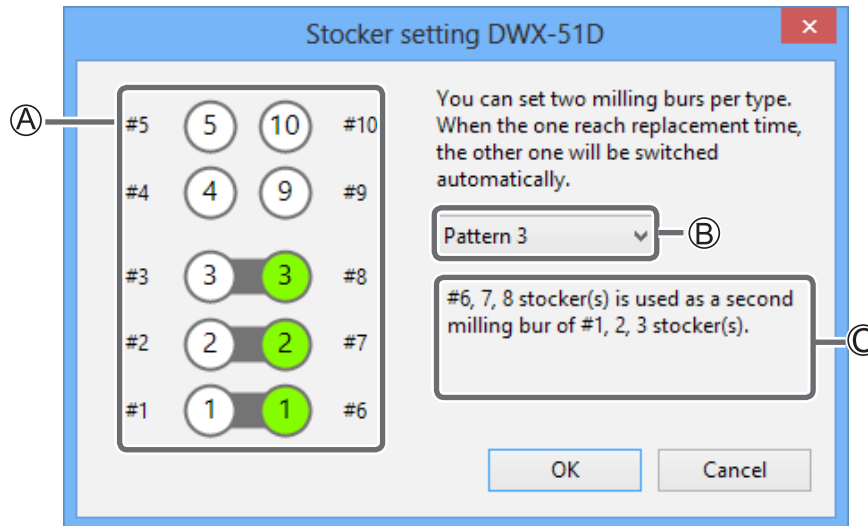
Stocker setting DWX-51D

×

Ⓐ

#5 5 10 #10

#4 4 9 #9

#3 3 3 #8

#2 2 2 #7

#1 1 1 #6

You can set two milling burs per type. When the one reach replacement time, the other one will be switched automatically.

Pattern 3

Ⓑ

#6, 7, 8 stocker(s) is used as a second milling bur of #1, 2, 3 stocker(s).

Ⓒ

OK

Cancel